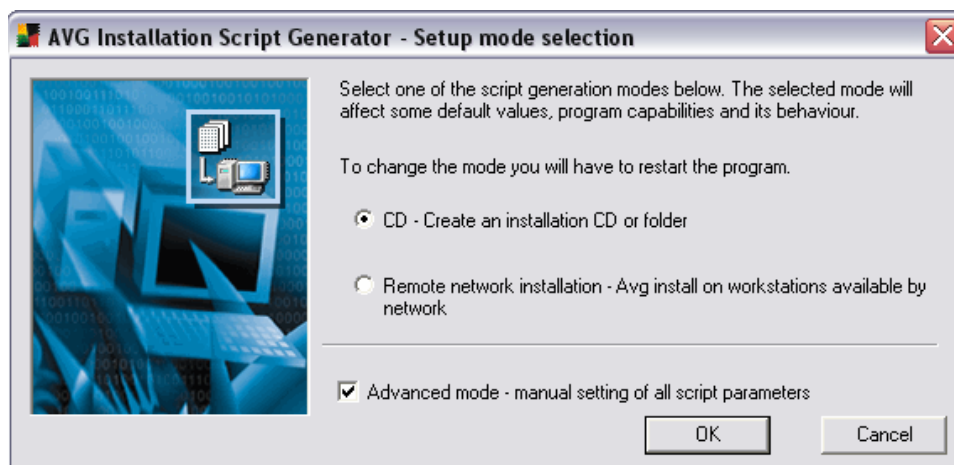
AVG Installation Script Generator - Setup mode selection

Select one of the script generation modes below. The selected mode will affect some default values, program capabilities and its behaviour.

To change the mode you will have to restart the program.

CD - Create an installation CD or folder

Remote network installation - Avg install on workstations available by network

Advanced mode - manual setting of all script parameters

OK

Cancel